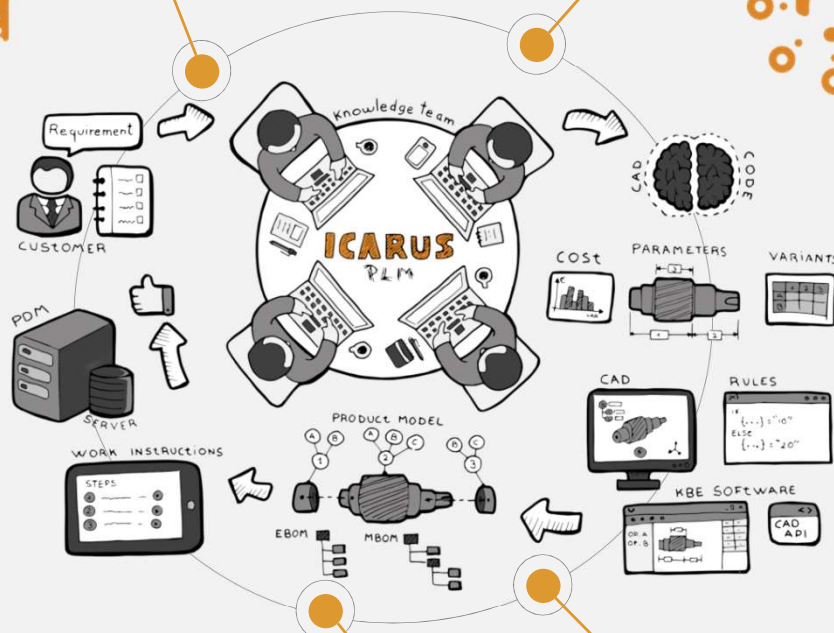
Requirement

CUSTOMER

Knowledge team

ICARUS
PLM

CAD
CODE

COST

PARAMETERS

VARIANTS

PDM

SERVER

CAD

RULES

IF
{...} = "10"
ELSE
{...} = "20"

PRODUCT MODEL

A B 1
A B C 2
B C 3

WORK INSTRUCTIONS

STEPS
1
2
3

EBOM

MBOM

KBE SOFTWARE

OP. A
OP. B

CAD
API